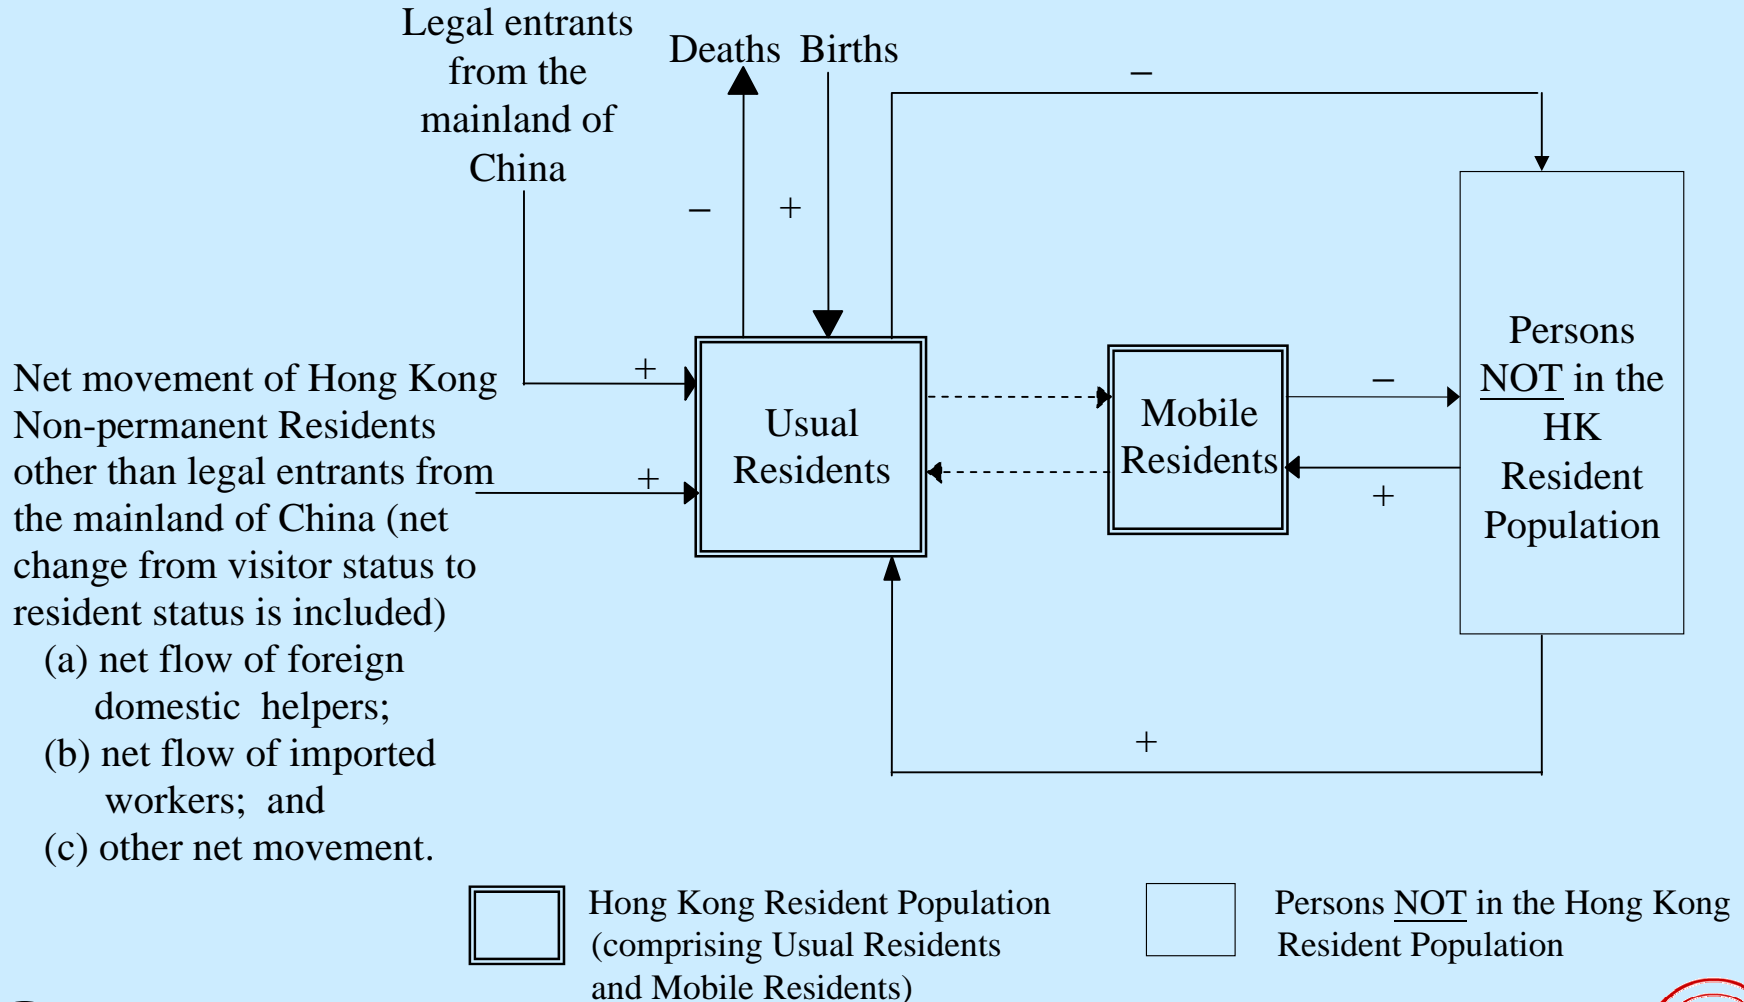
Legal entrants from the mainland of China

Deaths Births

–

–

+

Persons NOT in the HK Resident Population

Net movement of Hong Kong Non-permanent Residents other than legal entrants from the mainland of China (net change from visitor status to resident status is included)
(a) net flow of foreign domestic helpers;
(b) net flow of imported workers; and
(c) other net movement.

+

+

Usual Residents

Mobile Residents

–

+

+

Hong Kong Resident Population (comprising Usual Residents and Mobile Residents)

Persons NOT in the Hong Kong Resident Population